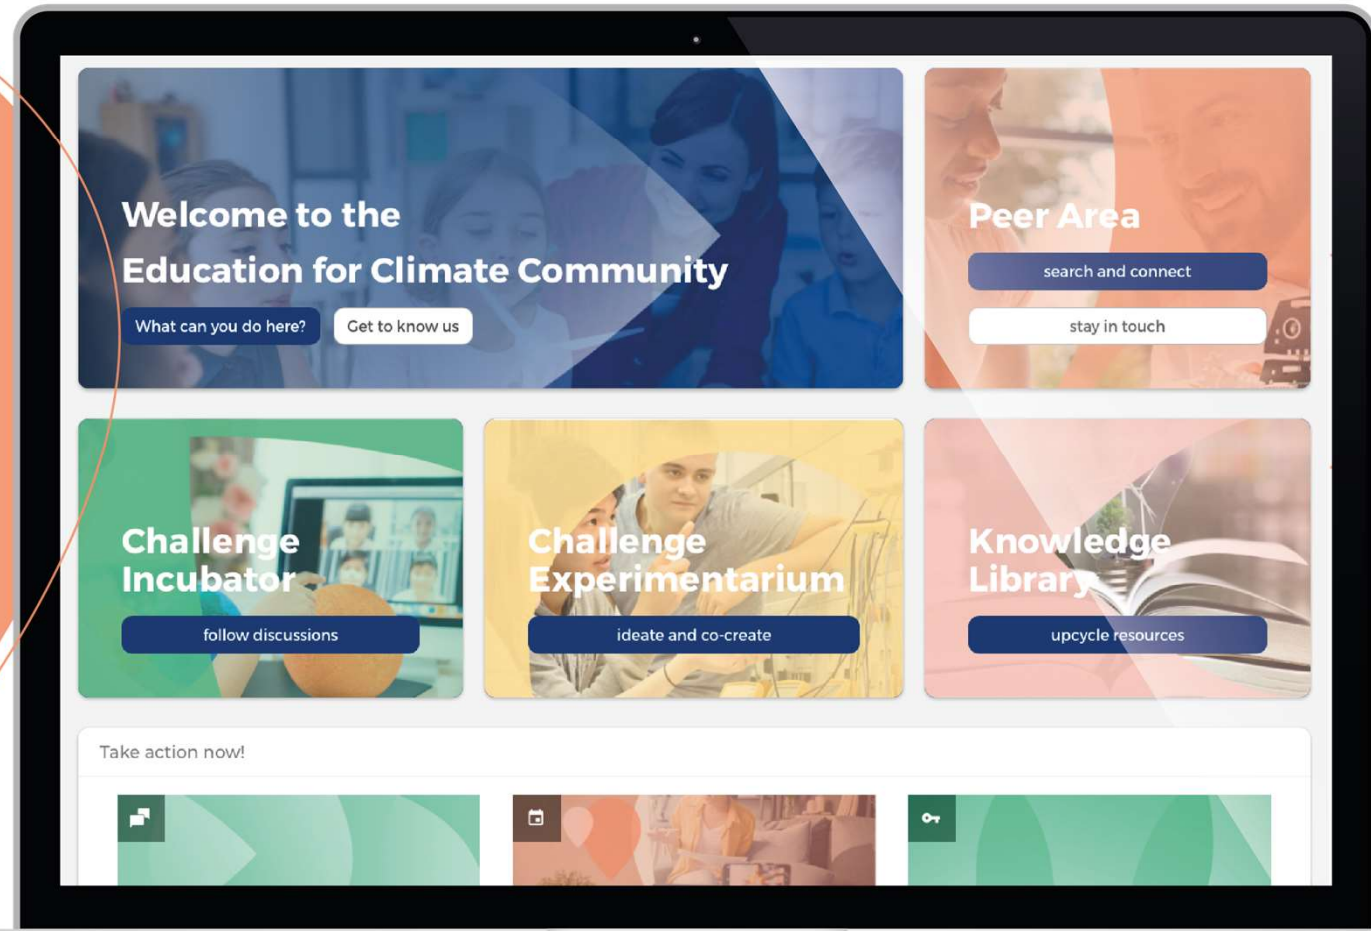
Welcome to the Education for Climate Community

What can you do here?

Get to know us

Peer Area

search and connect

stay in touch

Challenge Incubator

follow discussions

Challenge Experimentarium

ideate and co-create

Knowledge Library

upcycle resources

Take action now!